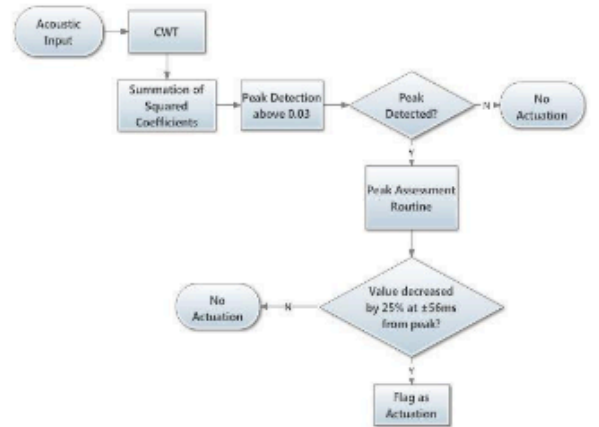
Acoustic Input

CWT

Summation of Squared Coefficients

Peak Detection above 0.03

Peak Detected?

N

No Actuation

Y

Peak Assessment Routine

Value decreased by 25% at ±56ms from peak?

N

No Actuation

Y

Flag as Actuation